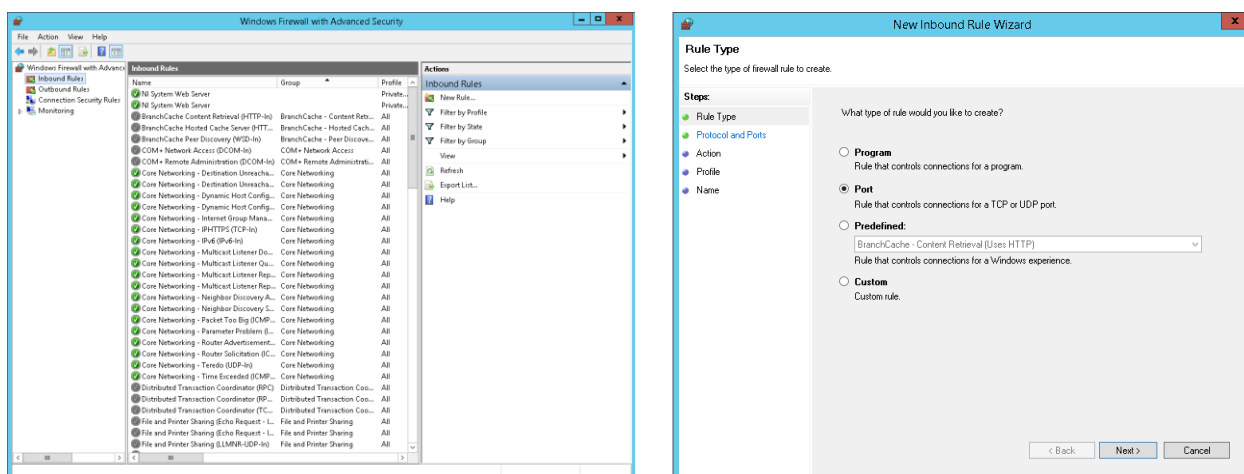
Windows Firewall with Advanced Security

File Action View Help

Windows Firewall with Advance
Inbound Rules
Outbound Rules
Connection Security Rules
Monitoring

Inbound Rules

| Name | Group | Profile |
|---|---|---|
| NI System Web Server | | Private... |
| NI System Web Server | | Private... |
| BranchCache Content Retrieval (HTTP-In) | BranchCache - Content Retr... | All |
| BranchCache Hosted Cache Server (HTT... | BranchCache - Hosted Cach... | All |
| BranchCache Peer Discovery (WSD-In) | BranchCache - Peer Discove... | All |
| COM+ Network Access (DCOM-In) | COM+ Network Access | All |
| COM+ Remote Administration (DCOM-In) | COM+ Remote Administrati... | All |
| Core Networking - Destination Unreacha... | Core Networking | All |
| Core Networking - Destination Unreacha... | Core Networking | All |
| Core Networking - Dynamic Host Config... | Core Networking | All |
| Core Networking - Dynamic Host Config... | Core Networking | All |
| Core Networking - Internet Group Mana... | Core Networking | All |
| Core Networking - IPHTTPS (TCP-In) | Core Networking | All |
| Core Networking - IPv6 (IPv6-In) | Core Networking | All |
| Core Networking - Multicast Listener Do... | Core Networking | All |
| Core Networking - Multicast Listener Qu... | Core Networking | All |
| Core Networking - Multicast Listener Rep... | Core Networking | All |
| Core Networking - Multicast Listener Rep... | Core Networking | All |
| Core Networking - Neighbor Discovery A... | Core Networking | All |
| Core Networking - Neighbor Discovery S... | Core Networking | All |
| Core Networking - Packet Too Big (ICMP... | Core Networking | All |
| Core Networking - Parameter Problem (I... | Core Networking | All |
| Core Networking - Router Advertisement... | Core Networking | All |
| Core Networking - Router Solicitation (IC... | Core Networking | All |
| Core Networking - Teredo (UDP-In) | Core Networking | All |
| Core Networking - Time Exceeded (ICMP... | Core Networking | All |
| Distributed Transaction Coordinator (RPC) | Distributed Transaction Coo... | All |
| Distributed Transaction Coordinator (RP... | Distributed Transaction Coo... | All |
| Distributed Transaction Coordinator (TC... | Distributed Transaction Coo... | All |
| File and Printer Sharing (Echo Request - I... | File and Printer Sharing | All |
| File and Printer Sharing (Echo Request - I... | File and Printer Sharing | All |
| File and Printer Sharing (LLMNR-UDP-In) | File and Printer Sharing | All |

Actions
Inbound Rules
New Rule...
Filter by Profile
Filter by State
Filter by Group
View
Refresh
Export List...
Help

New Inbound Rule Wizard

Rule Type
Select the type of firewall rule to create.

Steps:
Rule Type
Protocol and Ports
Action
Profile
Name

What type of rule would you like to create?

Program
Rule that controls connections for a program.

Port
Rule that controls connections for a TCP or UDP port.

Predefined:
BranchCache - Content Retrieval (Uses HTTP)
Rule that controls connections for a Windows experience.

Custom
Custom rule.

< Back Next > Cancel